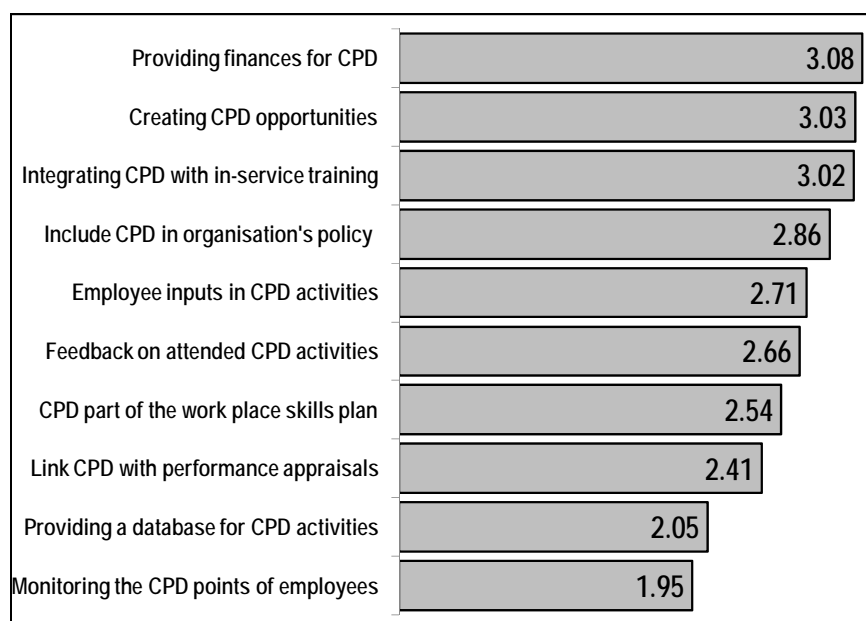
Providing finances for CPD 3.08
Creating CPD opportunities 3.03
Integrating CPD with in-service training 3.02
Include CPD in organisation's policy 2.86
Employee inputs in CPD activities 2.71
Feedback on attended CPD activities 2.66
CPD part of the work place skills plan 2.54
Link CPD with performance appraisals 2.41
Providing a database for CPD activities 2.05
Monitoring the CPD points of employees 1.95